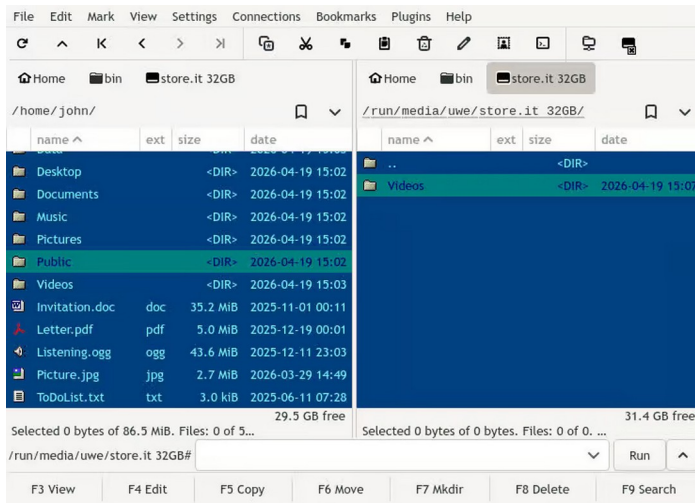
File Edit Mark View Settings Connections Bookmarks Plugins Help

Home bin store.it 32GB
/home/john/

| name ^ | ext | size | date |
|---|---|---|---|
| Desktop | | <DIR> | 2026-04-19 15:02 |
| Documents | | <DIR> | 2026-04-19 15:02 |
| Music | | <DIR> | 2026-04-19 15:02 |
| Pictures | | <DIR> | 2026-04-19 15:02 |
| Public | | <DIR> | 2026-04-19 15:02 |
| Videos | | <DIR> | 2026-04-19 15:03 |
| Invitation.doc | doc | 35.2 MiB | 2025-11-01 00:11 |
| Letter.pdf | pdf | 5.0 MiB | 2025-12-19 00:01 |
| Listening.ogg | ogg | 43.6 MiB | 2025-12-11 23:03 |
| Picture.jpg | jpg | 2.7 MiB | 2026-03-29 14:49 |
| ToDoList.txt | txt | 3.0 kiB | 2025-06-11 07:28 |

29.5 GB free
Selected 0 bytes of 86.5 MiB. Files: 0 of 5...

Home bin store.it 32GB
/run/media/uwe/store.it 32GB/

| name ^ | ext | size | date |
|---|---|---|---|
| .. | | <DIR> | |
| Videos | | <DIR> | 2026-04-19 15:07 |

31.4 GB free
Selected 0 bytes of 0 bytes. Files: 0 of 0. ...

/run/media/uwe/store.it 32GB# Run

F3 View F4 Edit F5 Copy F6 Move F7 Mkdir F8 Delete F9 Search